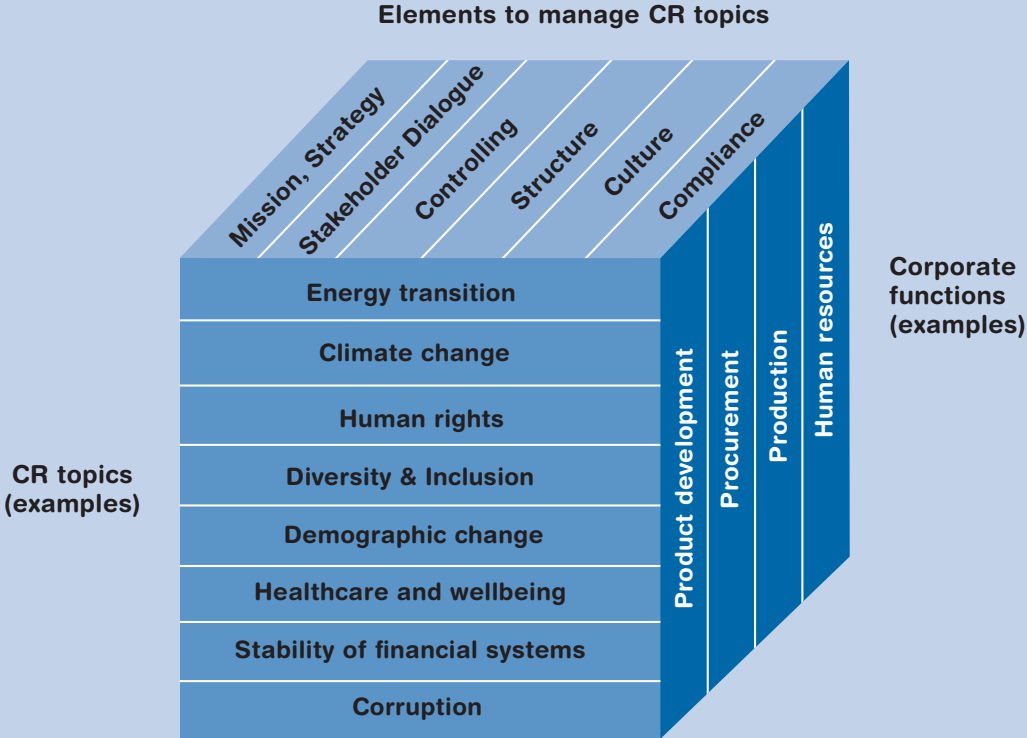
Elements to manage CR topics

Mission, Strategy
Stakeholder Dialogue
Controlling
Structure
Culture
Compliance

Corporate functions (examples)

Energy transition
Climate change
Human rights
Diversity & Inclusion
Demographic change
Healthcare and wellbeing
Stability of financial systems
Corruption

CR topics (examples)

Product development
Procurement
Production
Human resources